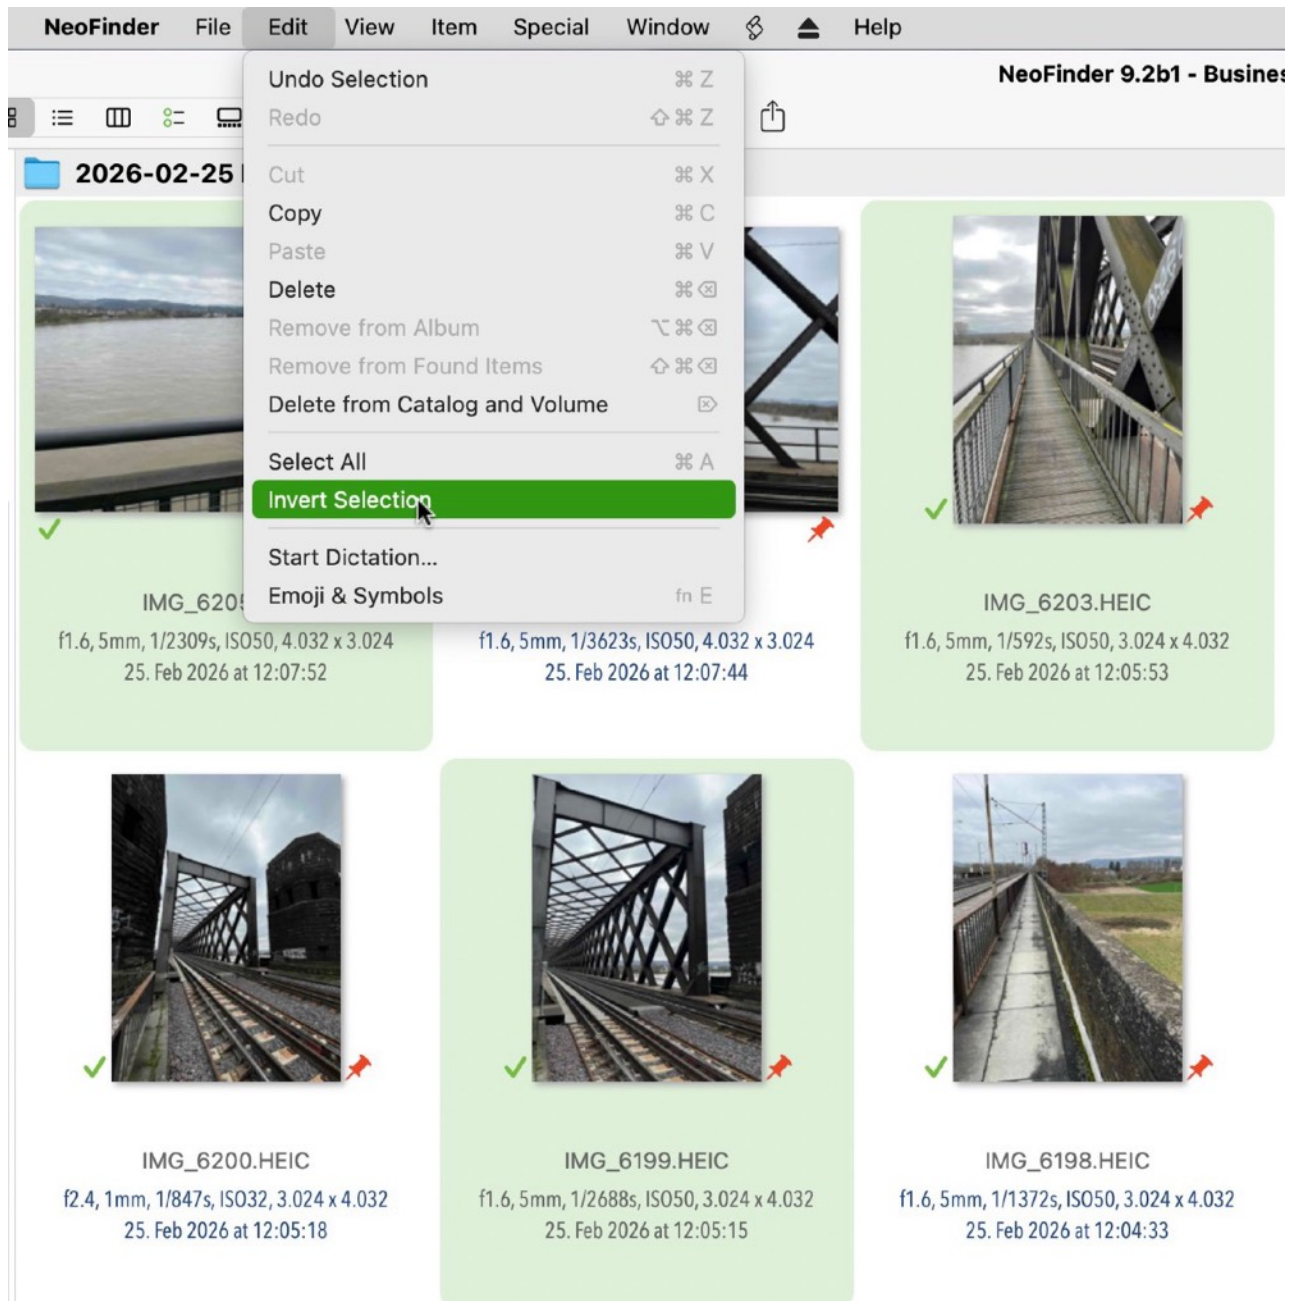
NeoFinder File Edit View Item Special Window Help

NeoFinder 9.2b1 - Busines

2026-02-25

Undo Selection ⌘Z
Redo ⇧⌘Z
Cut ⌘X
Copy ⌘C
Paste ⌘V
Delete ⌘⌫
Remove from Album ⌥⌘⌫
Remove from Found Items ⇧⌘⌫
Delete from Catalog and Volume ⌦
Select All ⌘A
Invert Selection
Start Dictation...
Emoji & Symbols fn E

IMG_620
f1.6, 5mm, 1/2309s, ISO50, 4.032 x 3.024
25. Feb 2026 at 12:07:52

f1.6, 5mm, 1/3623s, ISO50, 4.032 x 3.024
25. Feb 2026 at 12:07:44

IMG_6203.HEIC
f1.6, 5mm, 1/592s, ISO50, 3.024 x 4.032
25. Feb 2026 at 12:05:53

IMG_6200.HEIC
f2.4, 1mm, 1/847s, ISO32, 3.024 x 4.032
25. Feb 2026 at 12:05:18

IMG_6199.HEIC
f1.6, 5mm, 1/2688s, ISO50, 3.024 x 4.032
25. Feb 2026 at 12:05:15

IMG_6198.HEIC
f1.6, 5mm, 1/1372s, ISO50, 3.024 x 4.032
25. Feb 2026 at 12:04:33